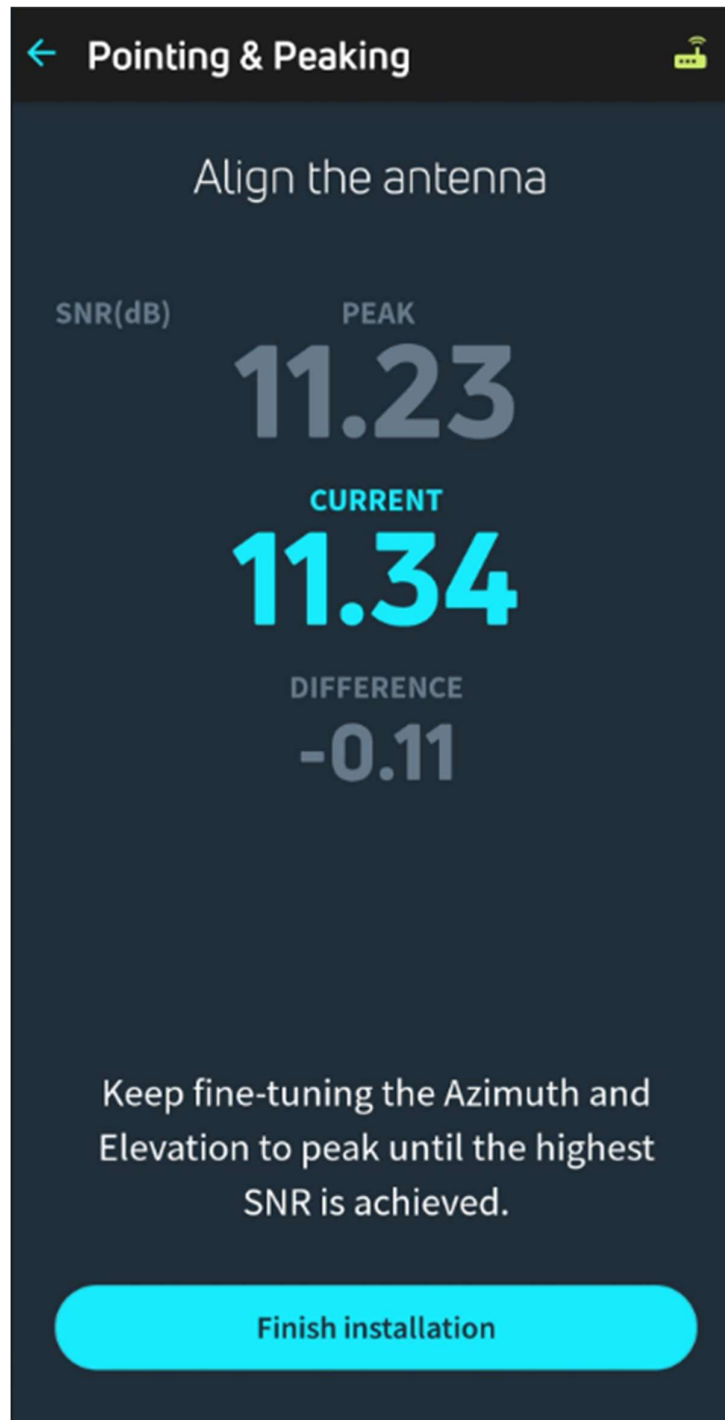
← Pointing & Peaking

Align the antenna

SNR(dB)

PEAK
11.23

CURRENT
11.34

DIFFERENCE
-0.11

Keep fine-tuning the Azimuth and Elevation to peak until the highest SNR is achieved.

Finish installation